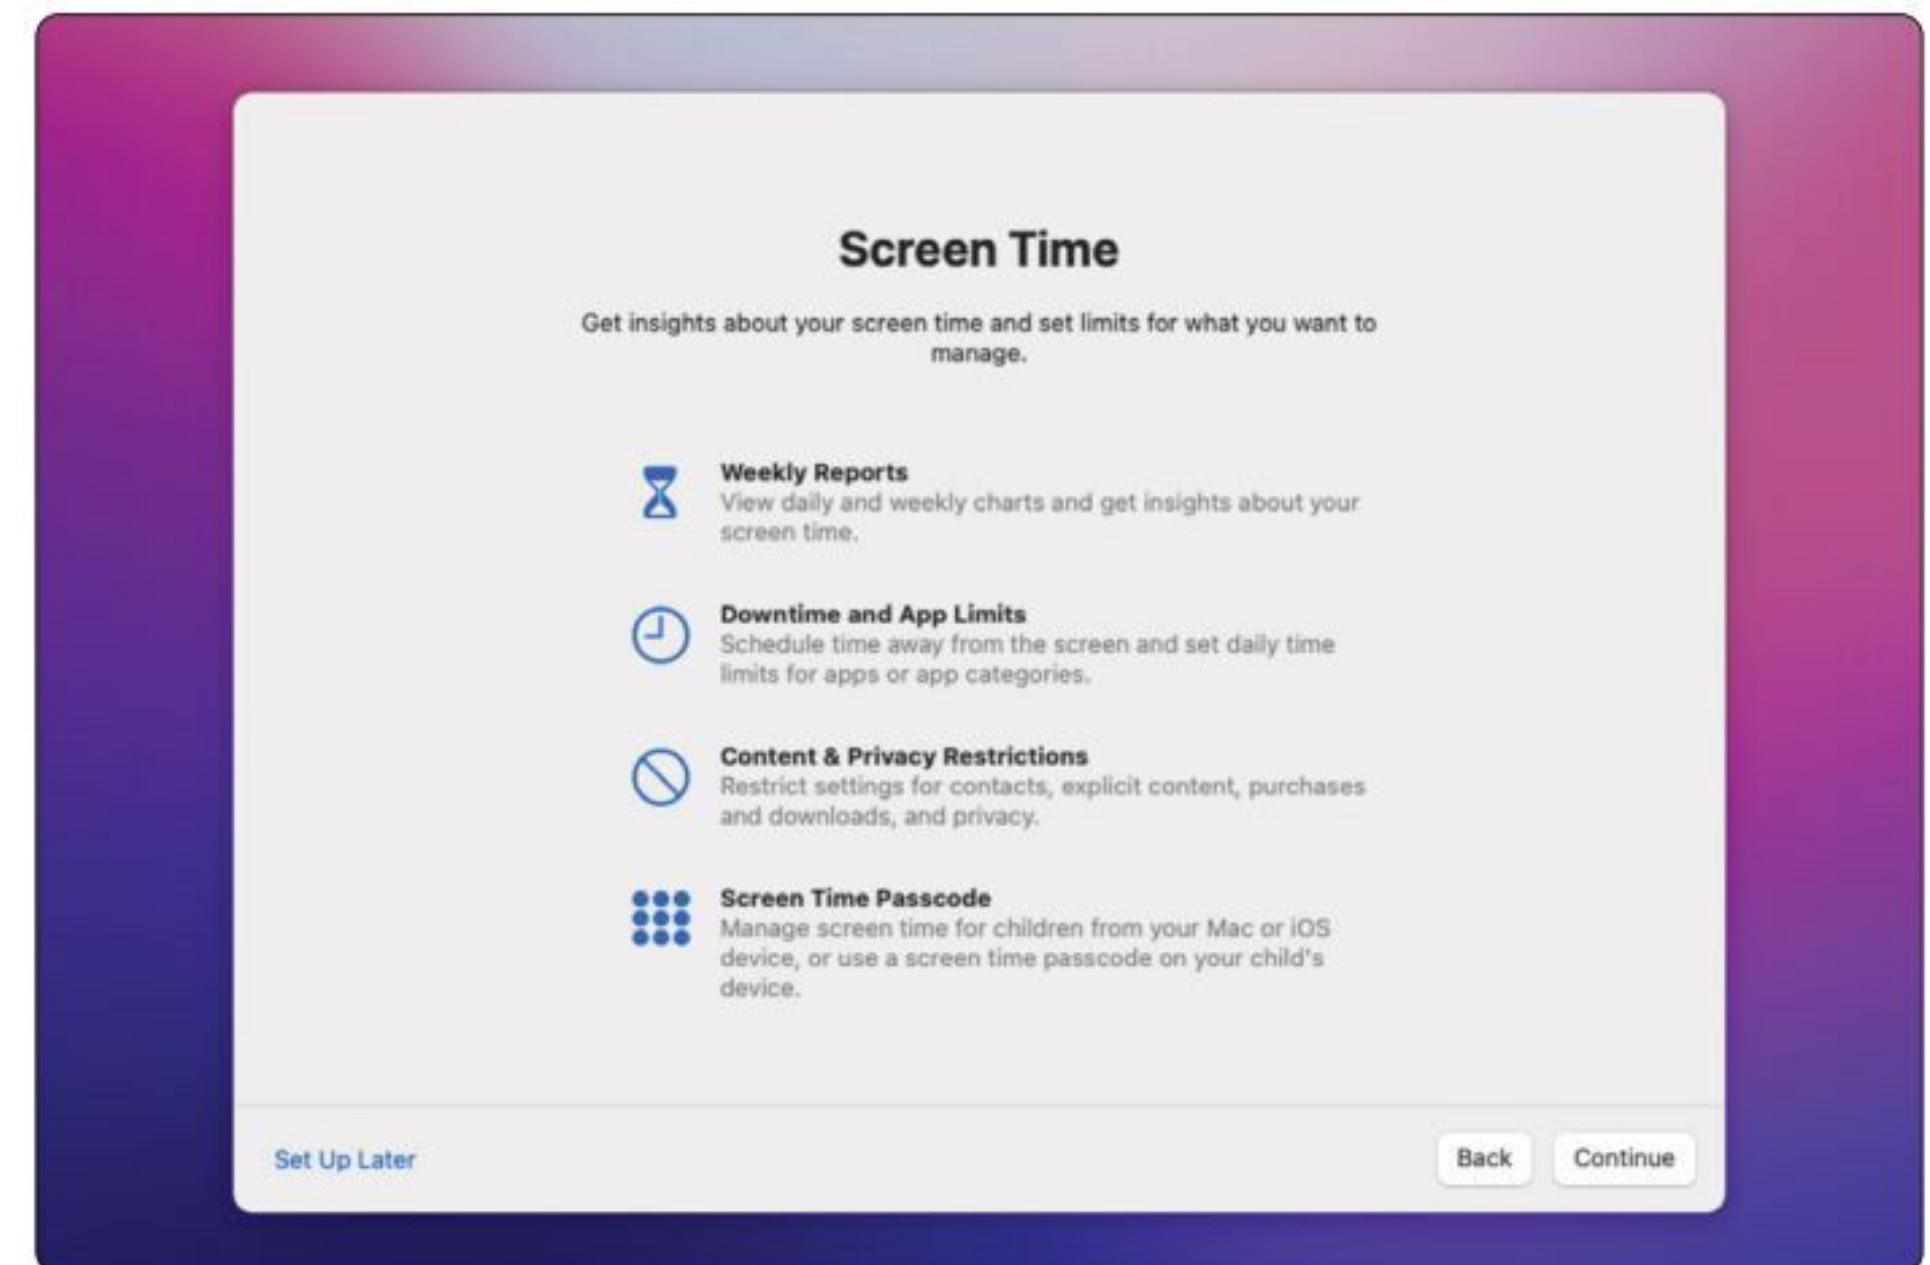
Screen Time

Get insights about your screen time and set limits for what you want to manage.

Weekly Reports
View daily and weekly charts and get insights about your screen time.

Downtime and App Limits
Schedule time away from the screen and set daily time limits for apps or app categories.

Content & Privacy Restrictions
Restrict settings for contacts, explicit content, purchases and downloads, and privacy.

Screen Time Passcode
Manage screen time for children from your Mac or iOS device, or use a screen time passcode on your child's device.

Set Up Later

Back

Continue